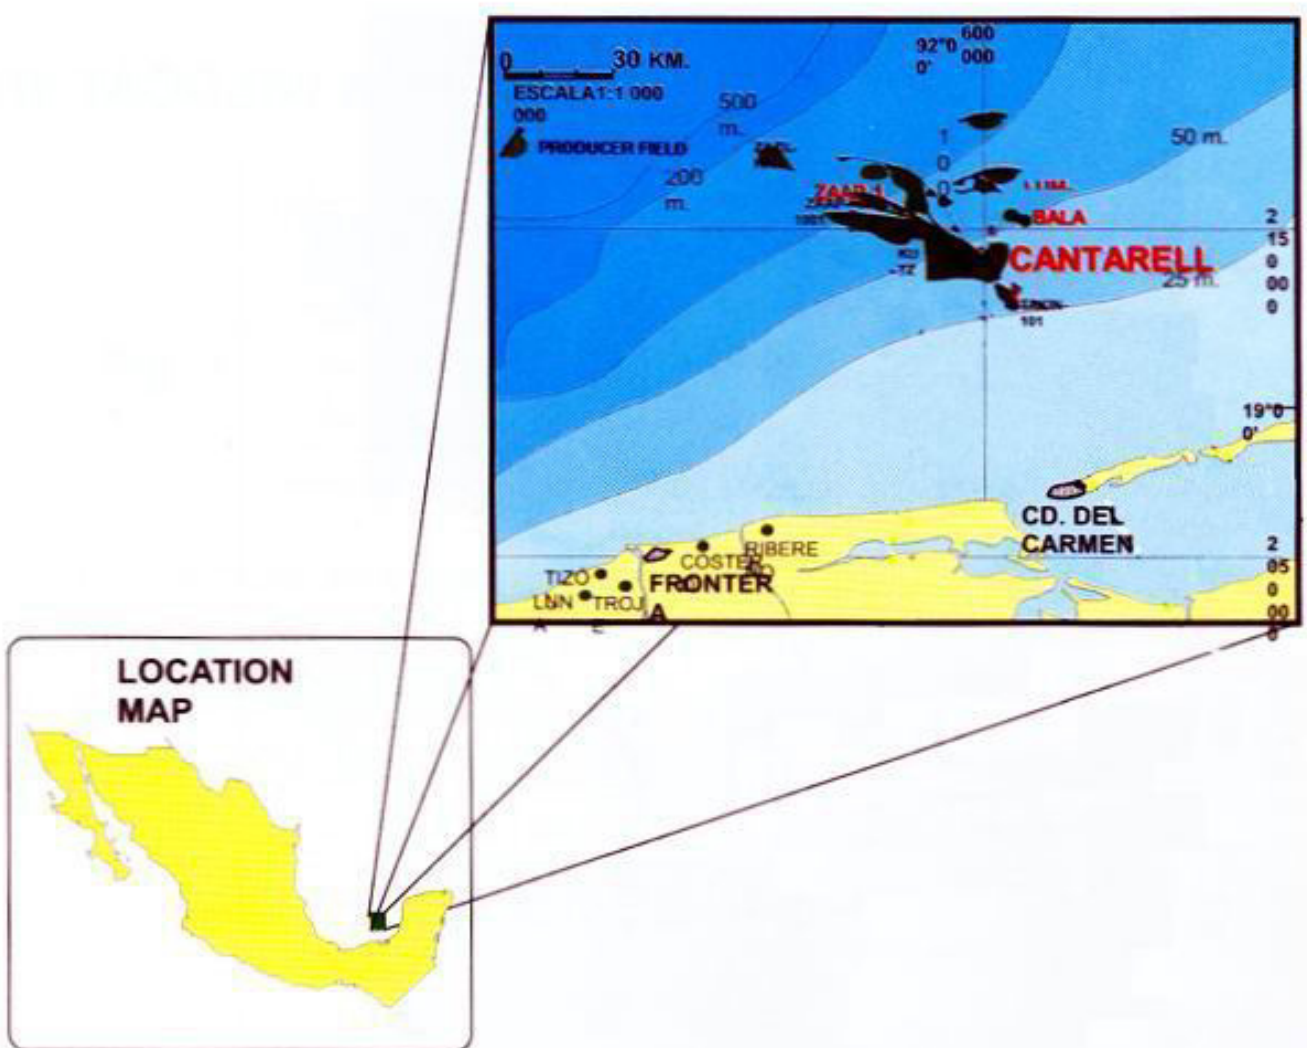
0 30 KM.
ESCALA1:1 000 000

92°0 0'

600 000

PRODUCER FIELD

500 m.

200 m.

1 0 0

50 m.

ZAAP 1

LUM

BALA

KU TZ

CANTARELL

25 m.

101

2 15 0 00 0

19°0 0'

CD. DEL CARMEN

2 05 0 00 0

TIZO

LUN A

TROJ E

COSTER O

RIBERE

FRONTER A

LOCATION MAP